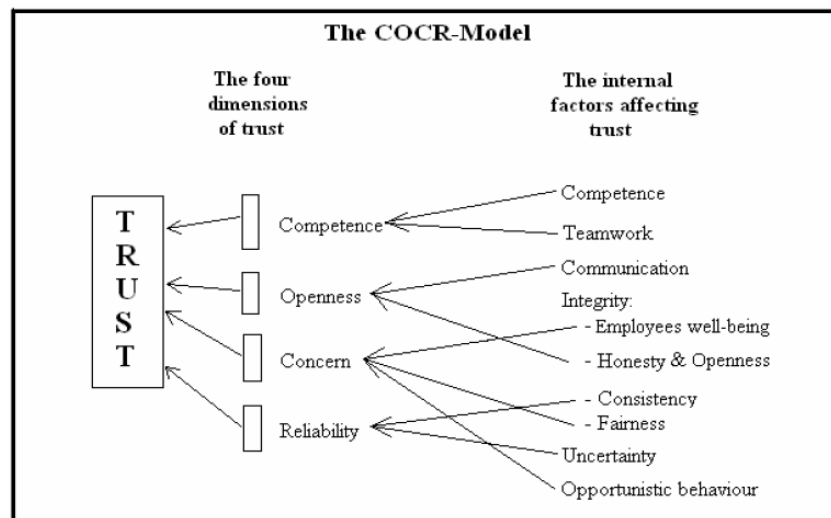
The COCR-Model

The four dimensions of trust

The internal factors affecting trust

T
R
U
S
T

Competence

Openness

Concern

Reliability

Competence

Teamwork

Communication

Integrity:

- Employees well-being

- Honesty & Openness

- Consistency

- Fairness

Uncertainty

Opportunistic behaviour